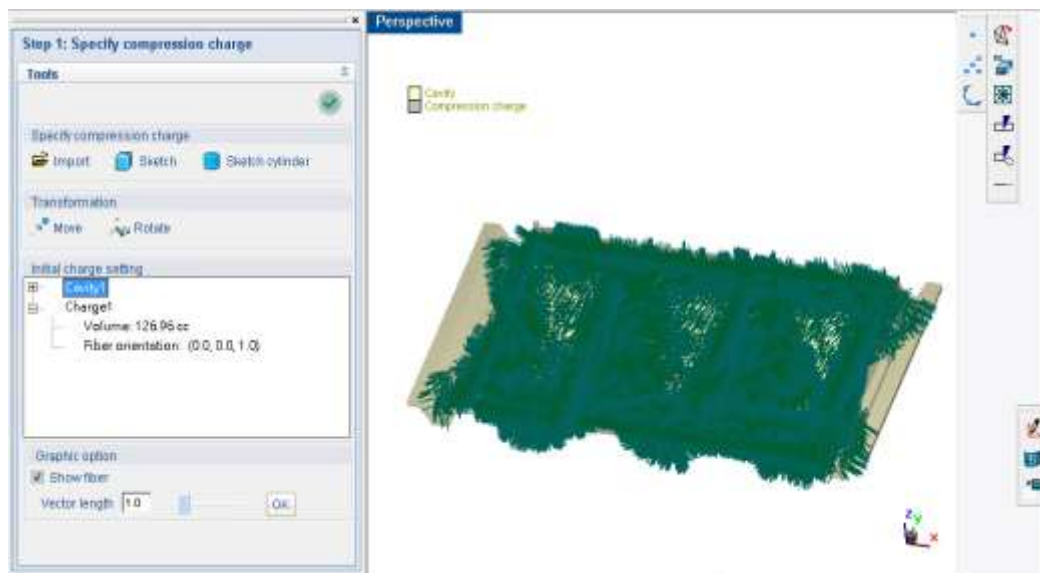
Step 1: Specify compression charge

Tools

Specify compression charge

Import Sketch Sketch cylinder

Transformation

Move Rotate

Initial charge setting

Cavity1
Charge1
Volume: 126.96 cc
Fiber orientation: (0.0, 0.0, 1.0)

Graphic option

Show fiber

Vector length 1.0 OK

Perspective

Cavity
Compression charge

z
y
x